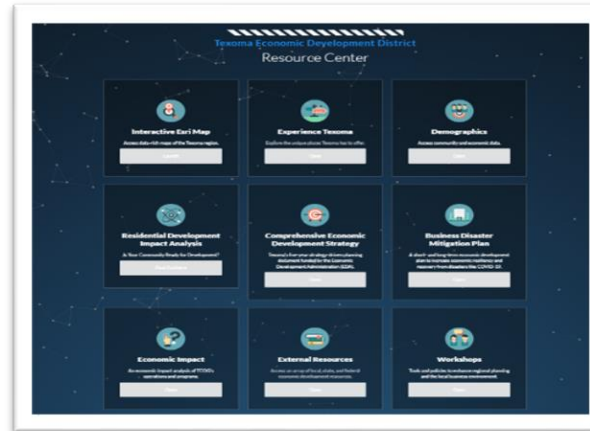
Texoma Economic Development District
Resource Center

Interactive Esri Map
Access data-rich maps of the Texoma region.
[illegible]

Experience Texoma
Explore the unique places Texoma has to offer.
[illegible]

Demographics
Access community and economic data.
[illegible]

Residential Development Impact Analysis
Is Your Community Ready for Development?
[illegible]

Comprehensive Economic Development Strategy
Texoma's five-year strategy-driven planning document funded by the Economic Development Administration (EDA).
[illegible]

Business Disaster Mitigation Plan
A short- and long-term economic development plan to increase economic resiliency and recovery from disasters like COVID-19.
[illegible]

Economic Impact
An economic impact analysis of TCOG's operations and programs.
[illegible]

External Resources
Access an array of local, state, and federal economic development resources.
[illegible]

Workshops
Tools and policies to enhance regional planning and the local business environment.
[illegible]